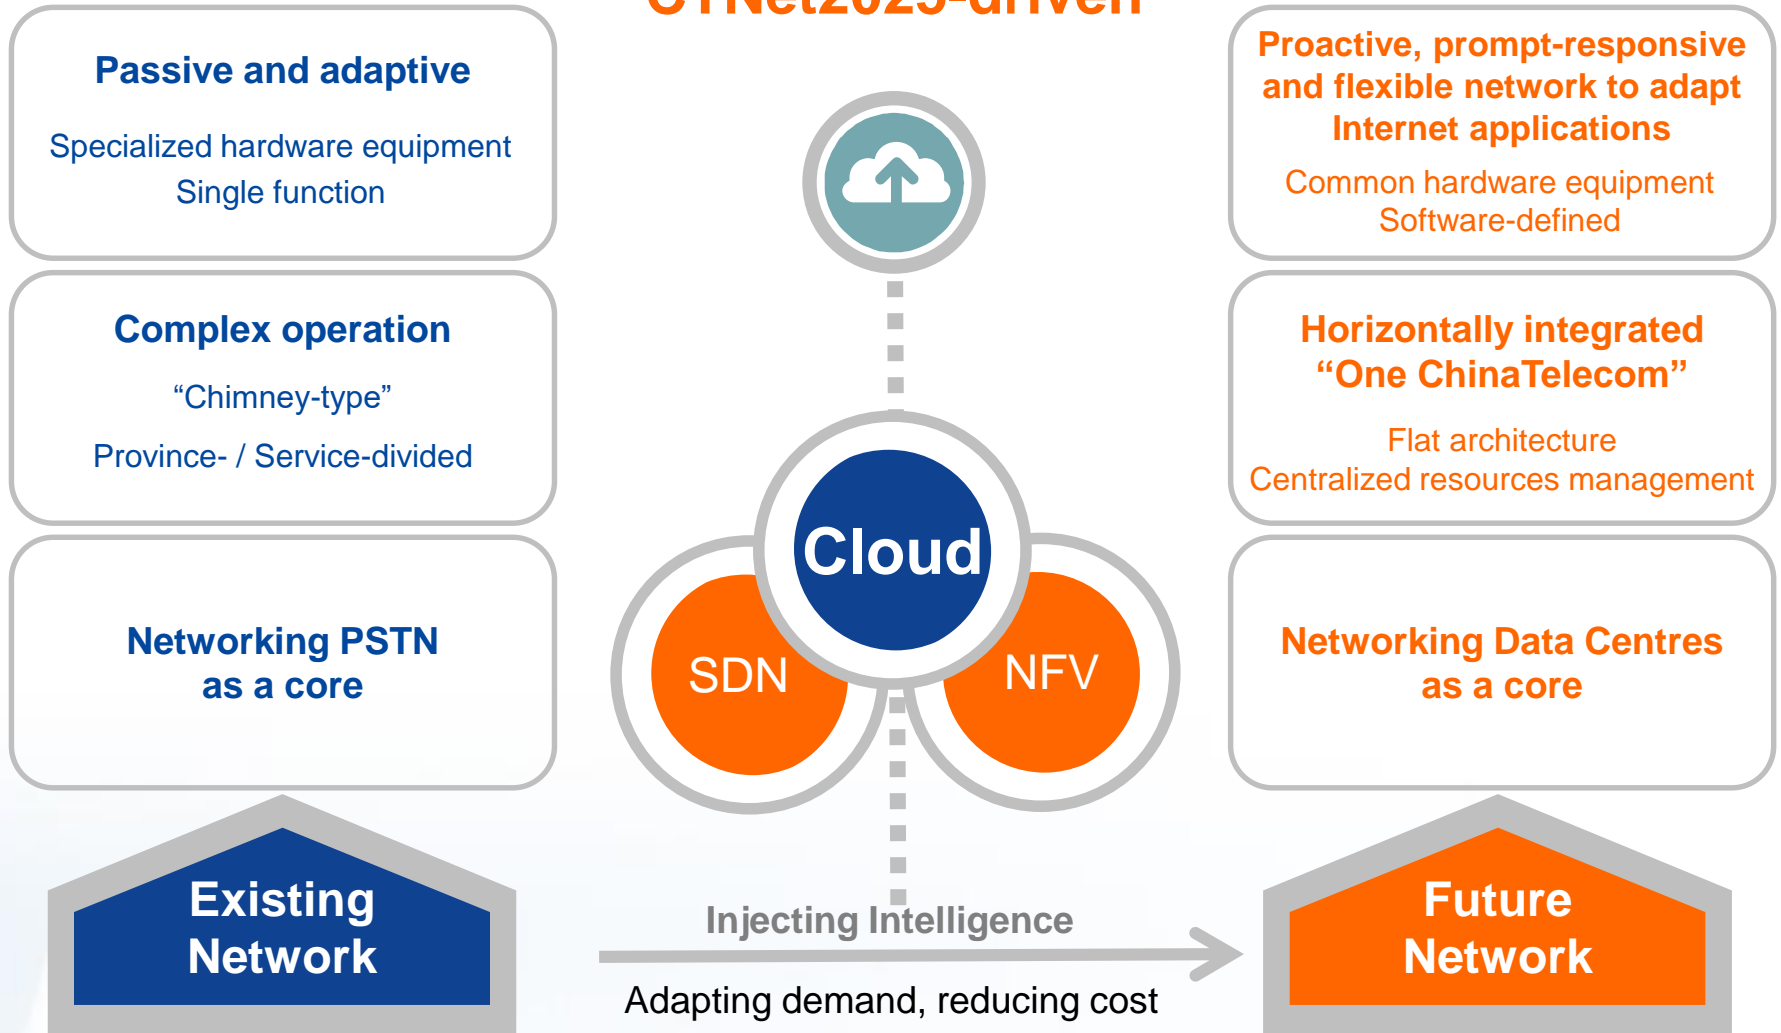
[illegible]

Passive and adaptive

Specialized hardware equipment
Single function

Complex operation

“Chimney-type”

Province- / Service-divided

Networking PSTN as a core

Proactive, prompt-responsive and flexible network to adapt Internet applications

Common hardware equipment
Software-defined

Horizontally integrated “One ChinaTelecom”

Flat architecture
Centralized resources management

Networking Data Centres as a core

Cloud

SDN

NFV

Existing Network

Injecting Intelligence

Adapting demand, reducing cost

Future Network